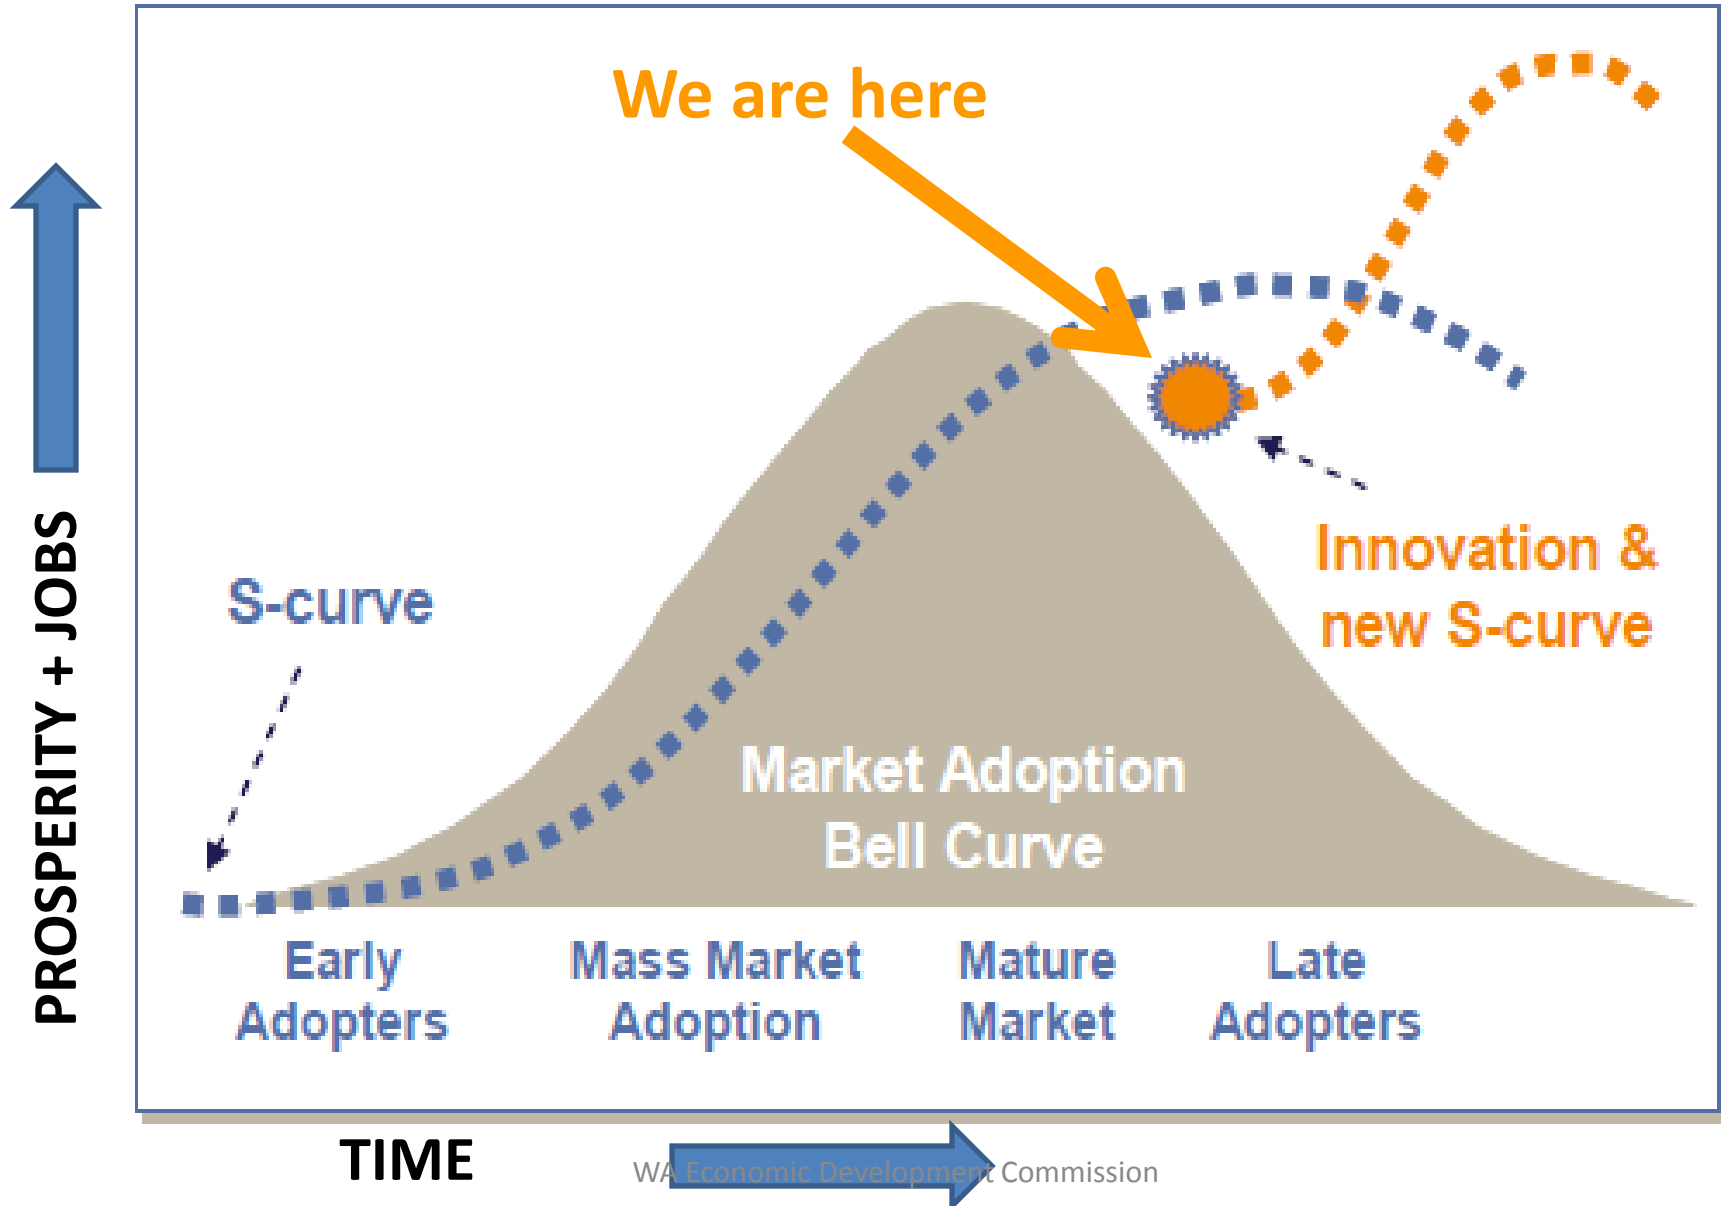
We are here

PROSPERITY + JOBS

S-curve

Innovation & new S-curve

Market Adoption Bell Curve

Early Adopters

Mass Market Adoption

Mature Market

Late Adopters

TIME

WA Economic Development Commission